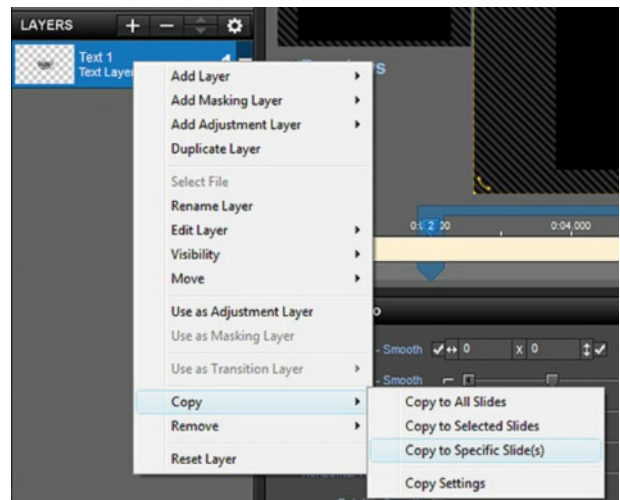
LAYERS + −

Text 1
Text Layer

Add Layer
Add Masking Layer
Add Adjustment Layer
Duplicate Layer

Select File
Rename Layer
Edit Layer
Visibility
Move

Use as Adjustment Layer
Use as Masking Layer

Use as Transition Layer

Copy
Remove

Reset Layer

Copy to All Slides
Copy to Selected Slides
Copy to Specific Slide(s)

Copy Settings

0:02.000
0:04.000

- Smooth
0
x 0
- Smooth